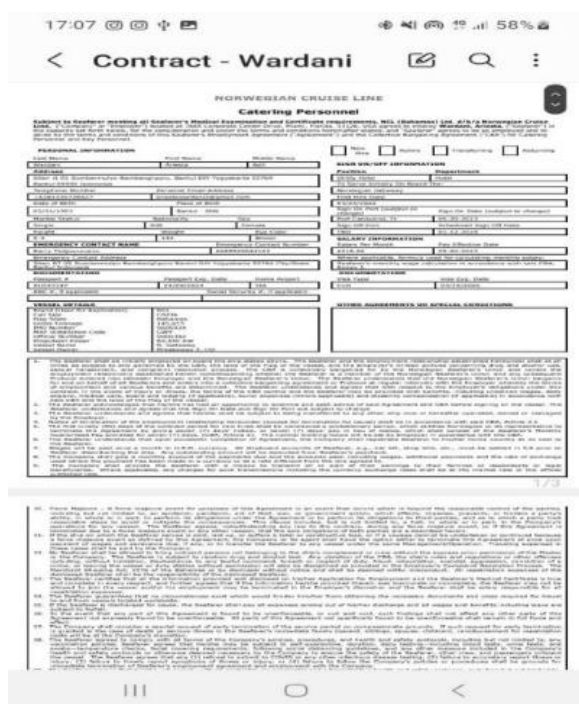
17:07 58%

<

Contract - Wardani

NORWEGIAN CRUISE LINE

Catering Personnel

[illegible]

PERSONAL INFORMATION

Last Name | First Name | Middle Name

Wardani | Ariesta | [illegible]

Address

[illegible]

EMERGENCY CONTACT NAME

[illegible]

SIGN ON/OFF INFORMATION

Position | Department

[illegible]

SALARY INFORMATION

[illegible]

VESSEL DETAILS

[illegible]

OTHER AGREEMENTS OR SPECIAL CONDITIONS

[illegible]

1/3

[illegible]